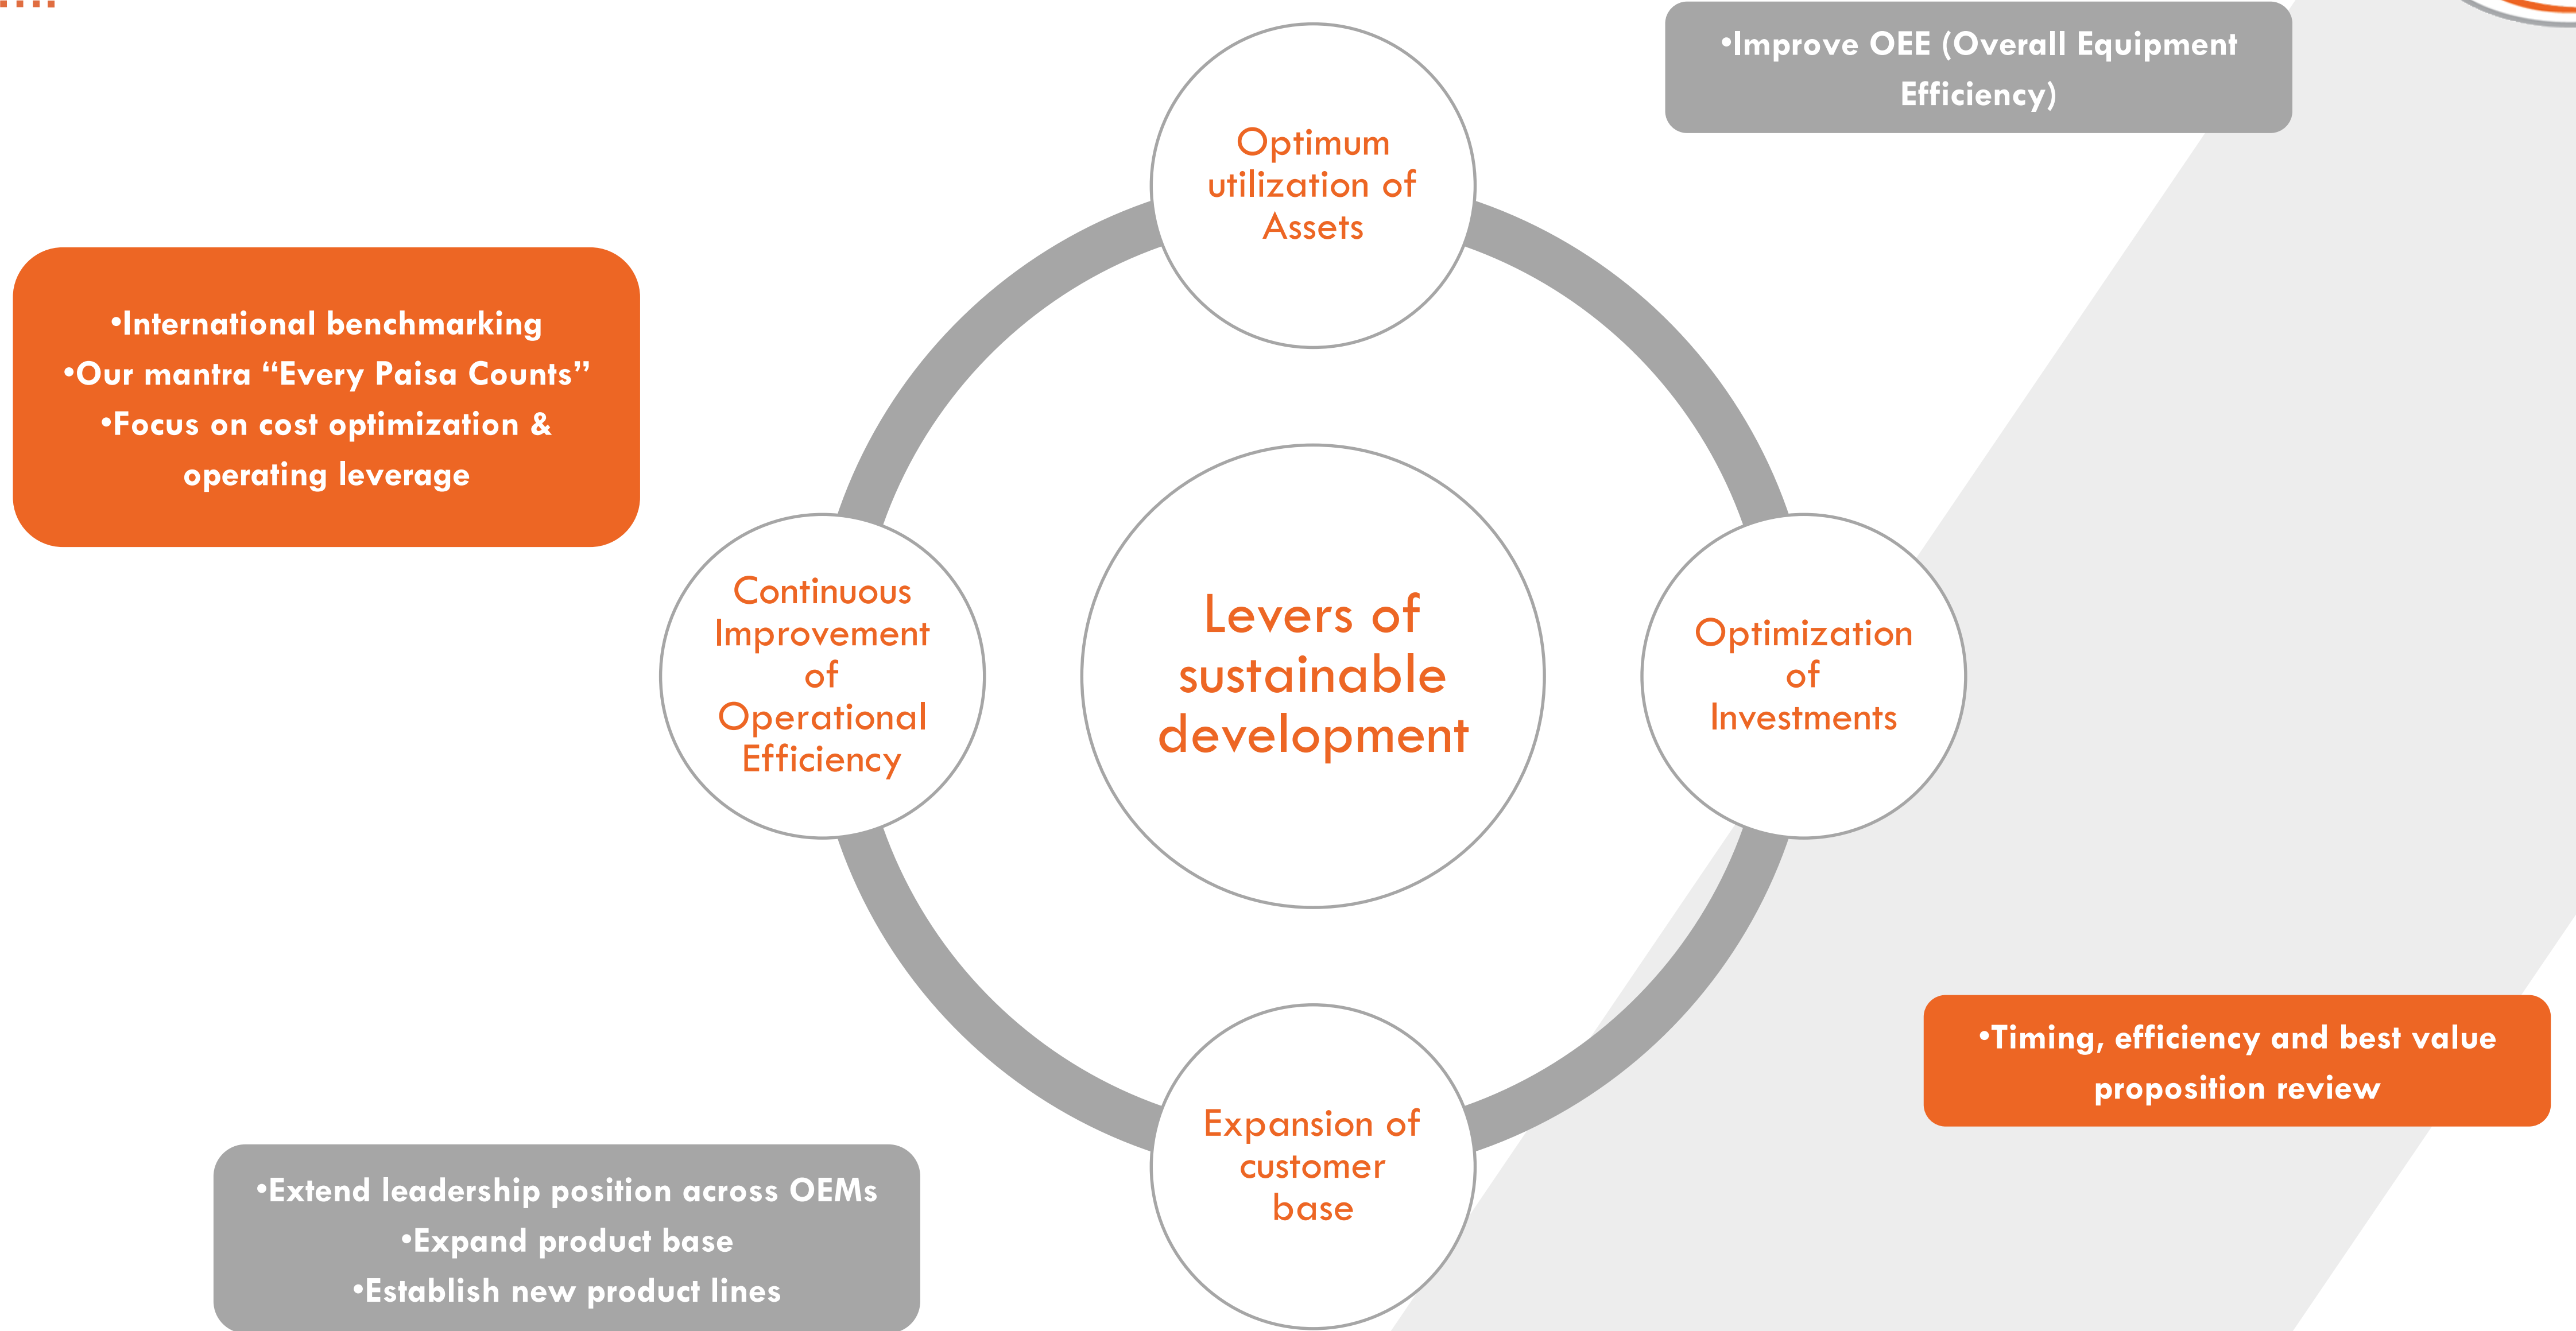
•Improve OEE (Overall Equipment Efficiency)

Optimum utilization of Assets

•International benchmarking
•Our mantra “Every Paisa Counts”
•Focus on cost optimization & operating leverage

Continuous Improvement of Operational Efficiency

Levers of sustainable development

Optimization of Investments

•Timing, efficiency and best value proposition review

Expansion of customer base

•Extend leadership position across OEMs
•Expand product base
•Establish new product lines